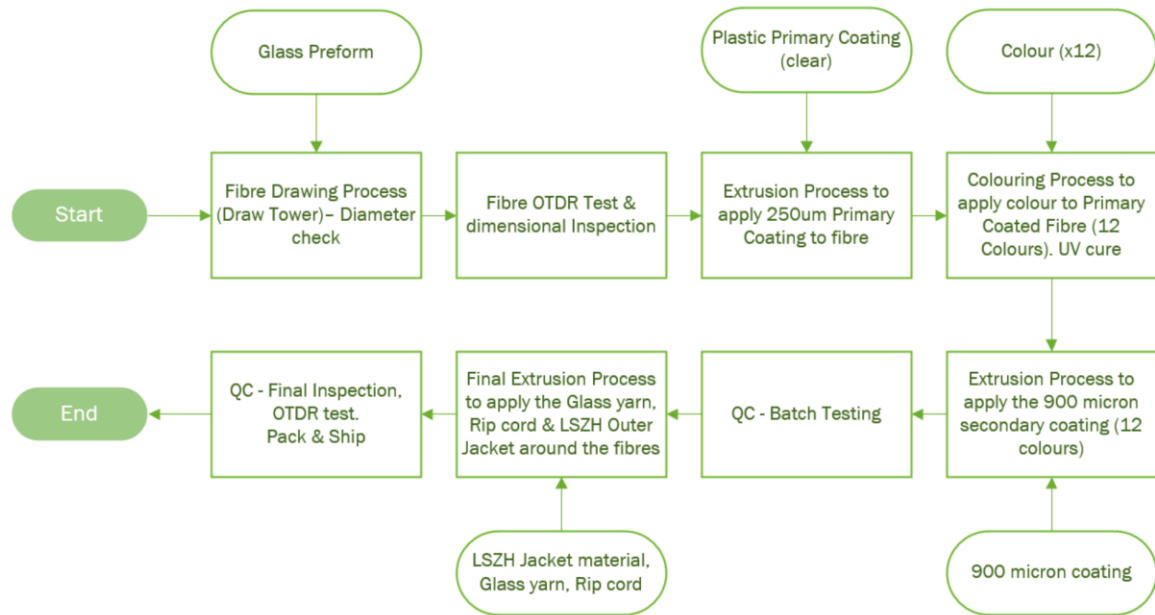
Glass Preform

Plastic Primary Coating (clear)

Colour (x12)

Start

Fibre Drawing Process (Draw Tower)– Diameter check

Fibre OTDR Test & dimensional Inspection

Extrusion Process to apply 250um Primary Coating to fibre

Colouring Process to apply colour to Primary Coated Fibre (12 Colours). UV cure

End

QC - Final Inspection, OTDR test. Pack & Ship

Final Extrusion Process to apply the Glass yarn, Rip cord & LSZH Outer Jacket around the fibres

QC - Batch Testing

Extrusion Process to apply the 900 micron secondary coating (12 colours)

LSZH Jacket material, Glass yarn, Rip cord

900 micron coating